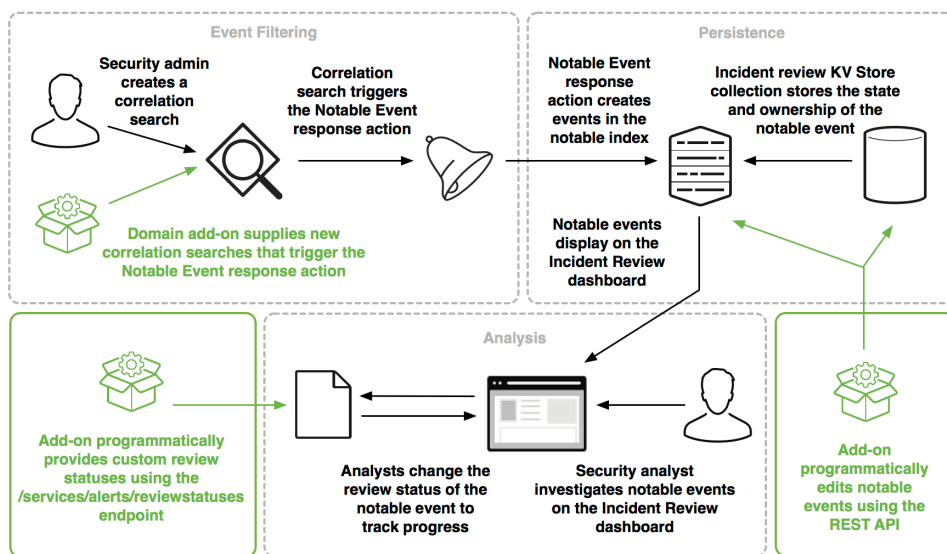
Event Filtering

Security admin creates a correlation search

Correlation search triggers the Notable Event response action

Domain add-on supplies new correlation searches that trigger the Notable Event response action

Persistence

Notable Event response action creates events in the notable index

Incident review KV Store collection stores the state and ownership of the notable event

Notable events display on the Incident Review dashboard

Analysis

Add-on programmatically provides custom review statuses using the /services/alerts/reviewstatuses endpoint

Analysts change the review status of the notable event to track progress

Security analyst investigates notable events on the Incident Review dashboard

Add-on programmatically edits notable events using the REST API